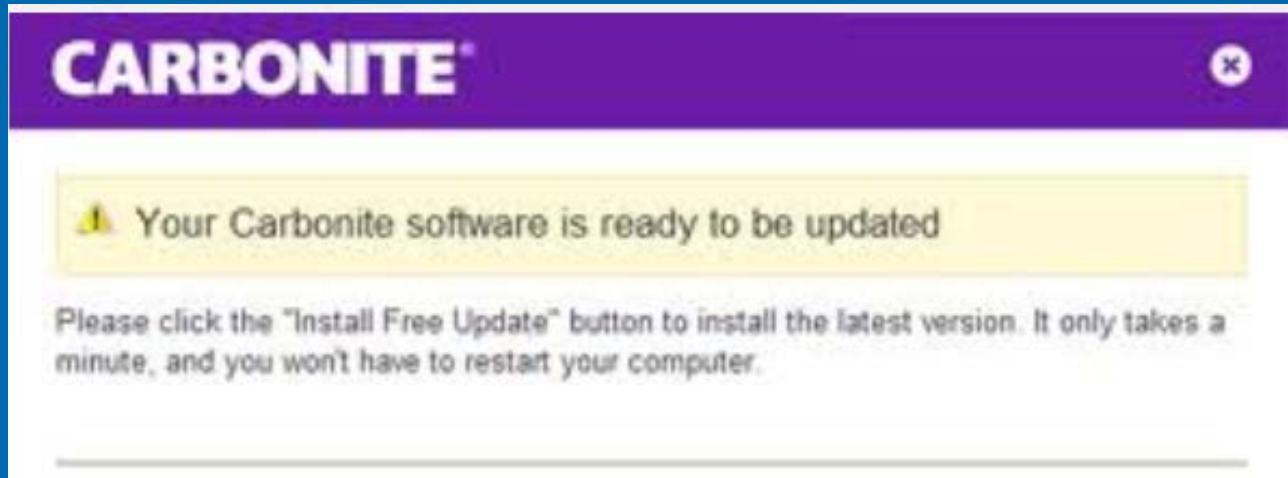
CARBONITE

Your Carbonite software is ready to be updated

Please click the "Install Free Update" button to install the latest version. It only takes a minute, and you won't have to restart your computer.